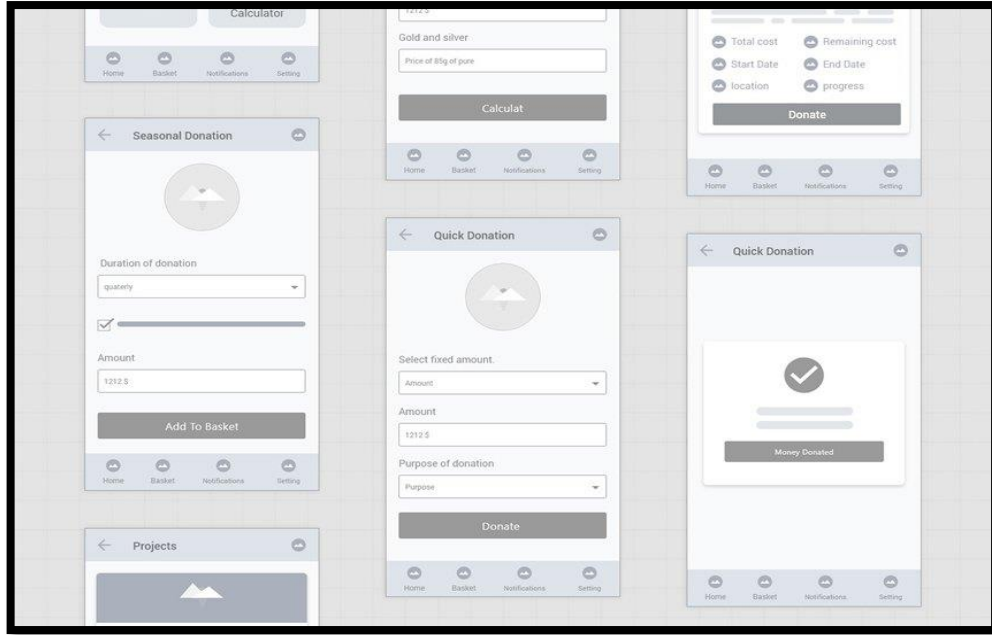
Calculator

Home Basket Notifications Setting

Seasonal Donation

Duration of donation

quaterly

Amount

1212 $

Add To Basket

Home Basket Notifications Setting

Projects

1212 $

Gold and silver

Price of 85g of pure

Calculat

Home Basket Notifications Setting

Quick Donation

Select fixed amount.

Amount

Amount

1212 $

Purpose of donation

Purpose

Donate

Home Basket Notifications Setting

Total cost Remaining cost

Start Date End Date

location progress

Donate

Home Basket Notifications Setting

Quick Donation

Money Donated

Home Basket Notifications Setting